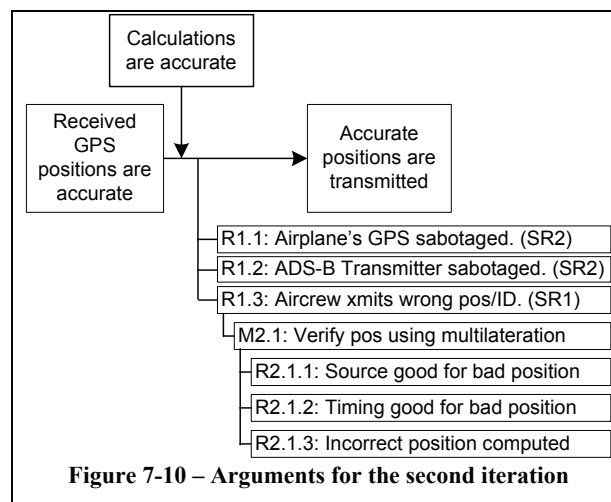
Calculations are accurate

Received GPS positions are accurate

Accurate positions are transmitted

R1.1: Airplane's GPS sabotaged. (SR2)

R1.2: ADS-B Transmitter sabotaged. (SR2)

R1.3: Aircrew xmits wrong pos/ID. (SR1)

M2.1: Verify pos using multilateration

R2.1.1: Source good for bad position

R2.1.2: Timing good for bad position

R2.1.3: Incorrect position computed

Figure 7-10 – Arguments for the second iteration